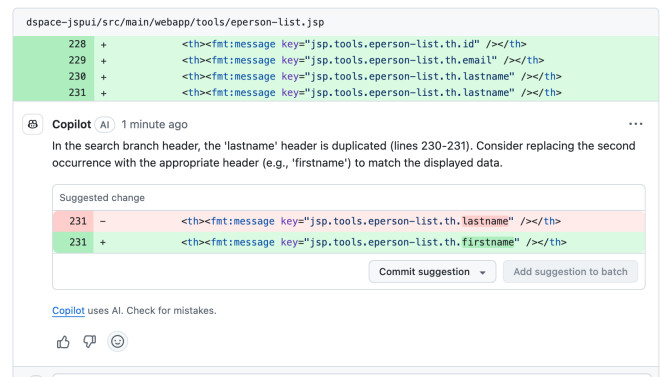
dspace-jspui/src/main/webapp/tools/eperson-list.jsp

228 + <th><fmt:message key="jsp.tools.eperson-list.th.id" /></th>
229 + <th><fmt:message key="jsp.tools.eperson-list.th.email" /></th>
230 + <th><fmt:message key="jsp.tools.eperson-list.th.lastname" /></th>
231 + <th><fmt:message key="jsp.tools.eperson-list.th.lastname" /></th>

Copilot AI 1 minute ago ···

In the search branch header, the 'lastname' header is duplicated (lines 230-231). Consider replacing the second occurrence with the appropriate header (e.g., 'firstname') to match the displayed data.

Suggested change

231 - <th><fmt:message key="jsp.tools.eperson-list.th.lastname" /></th>
231 + <th><fmt:message key="jsp.tools.eperson-list.th.firstname" /></th>

Commit suggestion Add suggestion to batch

Copilot uses AI. Check for mistakes.